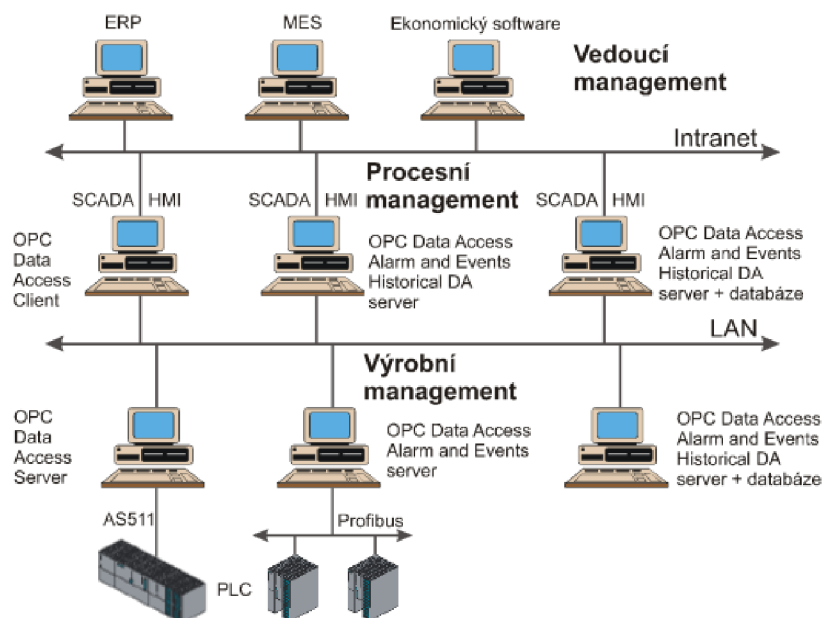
ERP

MES

Ekonomický software

Vedoucí management

Intranet

Procesní management

SCADA HMI

SCADA HMI

SCADA HMI

OPC Data Access Client

OPC Data Access Alarm and Events Historical DA server

OPC Data Access Alarm and Events Historical DA server + databáze

LAN

Výrobní management

OPC Data Access Server

OPC Data Access Alarm and Events server

OPC Data Access Alarm and Events Historical DA server + databáze

AS511

Profibus

PLC